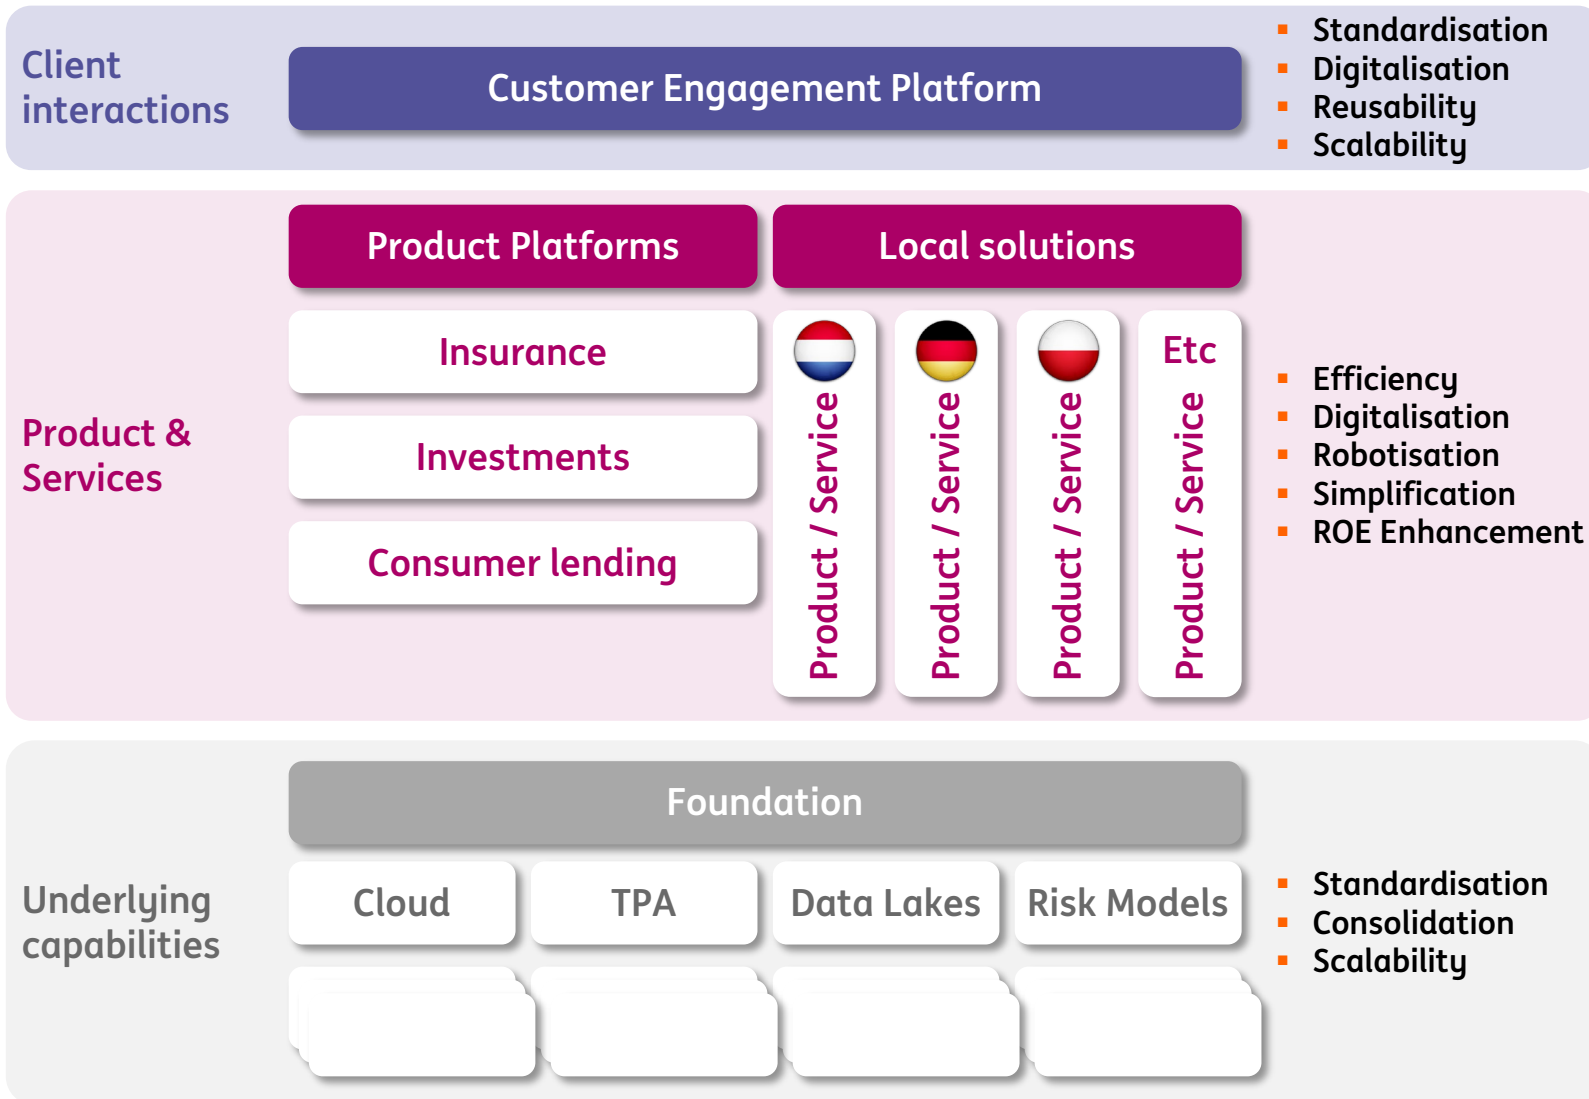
Client interactions

Customer Engagement Platform

- Standardisation
- Digitalisation
- Reusability
- Scalability

Product & Services

Product Platforms

Local solutions

Insurance

Investments

Consumer lending

Product / Service

Product / Service

Product / Service

Etc

Product / Service

- Efficiency
- Digitalisation
- Robotisation
- Simplification
- ROE Enhancement

Underlying capabilities

Foundation

Cloud

TPA

Data Lakes

Risk Models

- Standardisation
- Consolidation
- Scalability